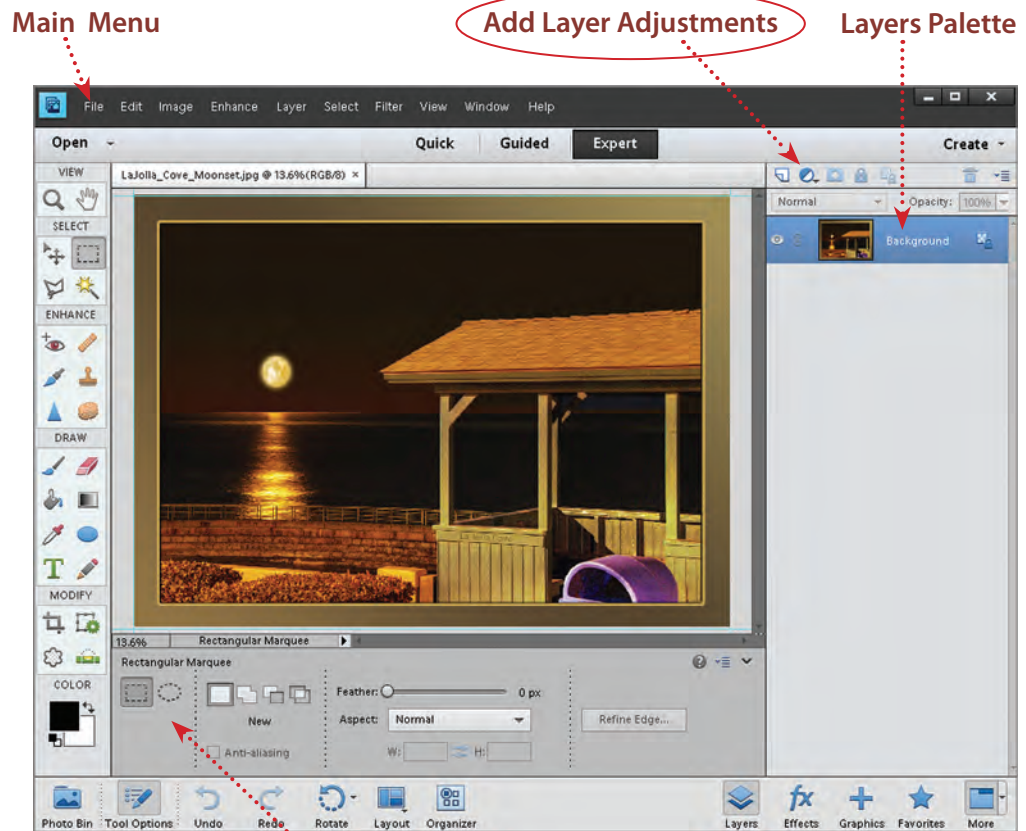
Main Menu

Add Layer Adjustments

Layers Palette

File Edit Image Enhance Layer Select Filter View Window Help

Open

Quick Guided Expert

Create

LaJolla_Cove_Moonset.jpg @ 13.6%(RGB/8) ×

VIEW

SELECT

ENHANCE

DRAW

MODIFY

COLOR

Normal

Opacity: 100%

Background

13.6% Rectangular Marquee

Rectangular Marquee

New

Anti-aliasing

Feather: 0 px

Aspect: Normal

W: H:

Refine Edge...

Photo Bin Tool Options Undo Redo Rotate Layout Organizer

Layers Effects Graphics Favorites More